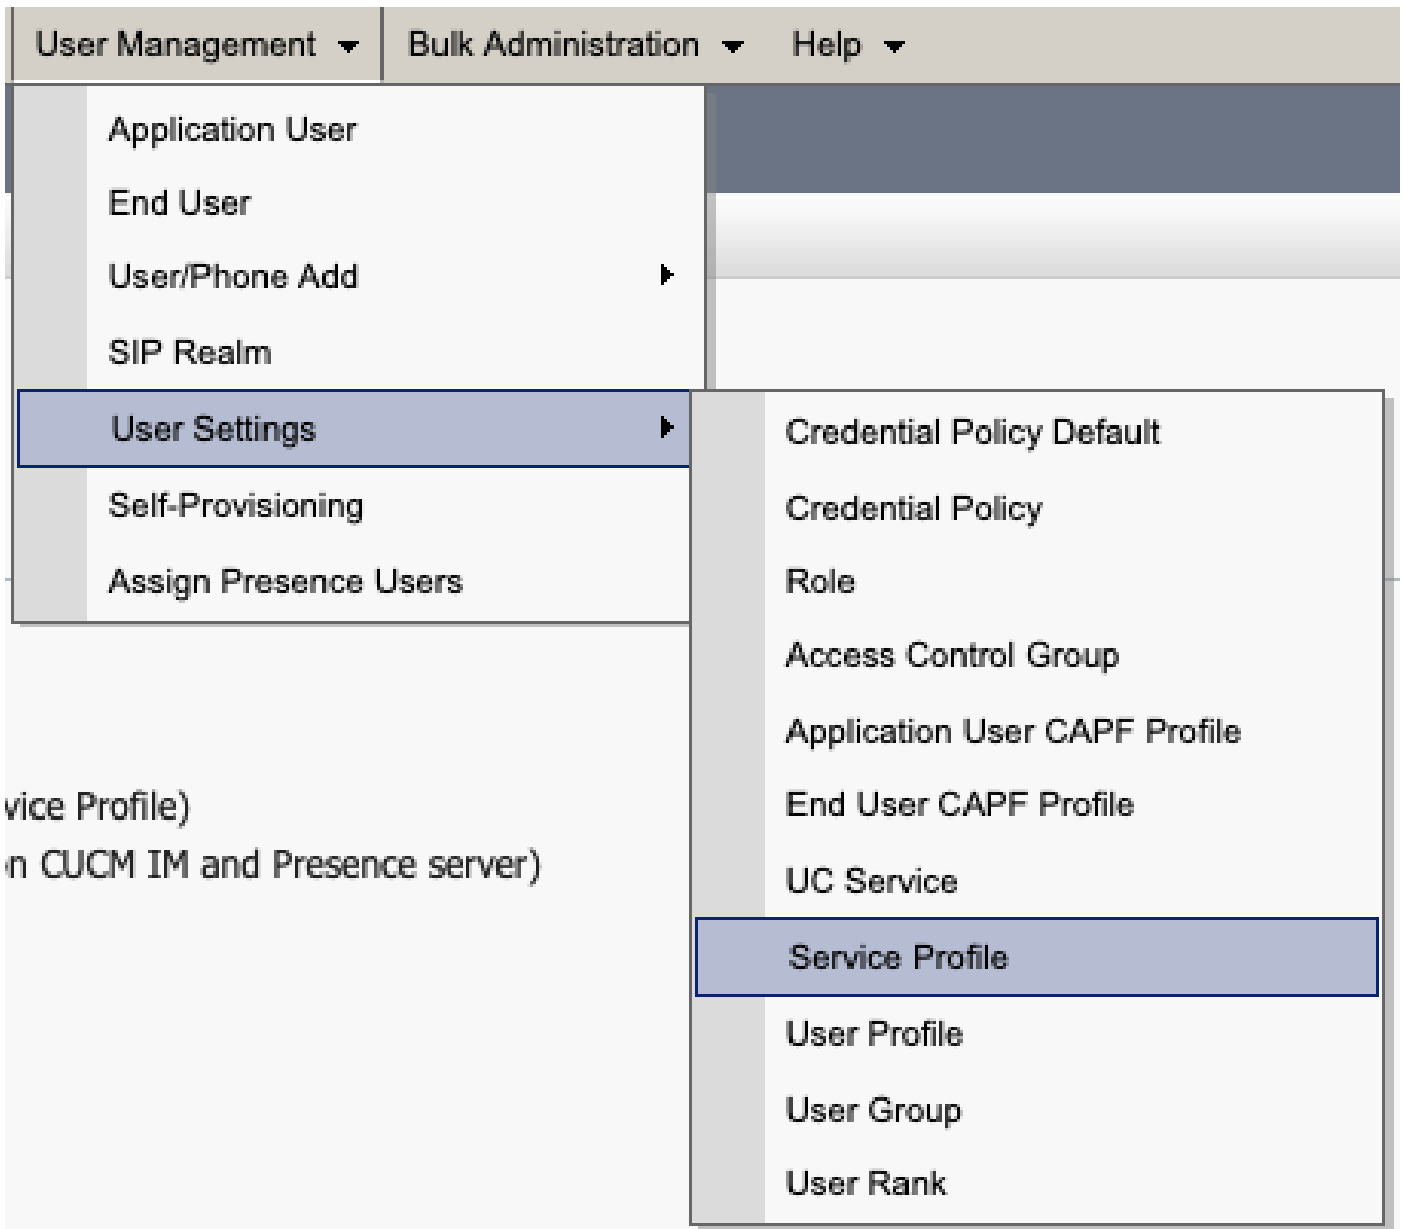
User Management ▾ Bulk Administration ▾ Help ▾

Application User
End User
User/Phone Add
SIP Realm
User Settings
Self-Provisioning
Assign Presence Users

Credential Policy Default
Credential Policy
Role
Access Control Group
Application User CAPF Profile
End User CAPF Profile
UC Service
Service Profile
User Profile
User Group
User Rank

vice Profile)
n CUCM IM and Presence server)